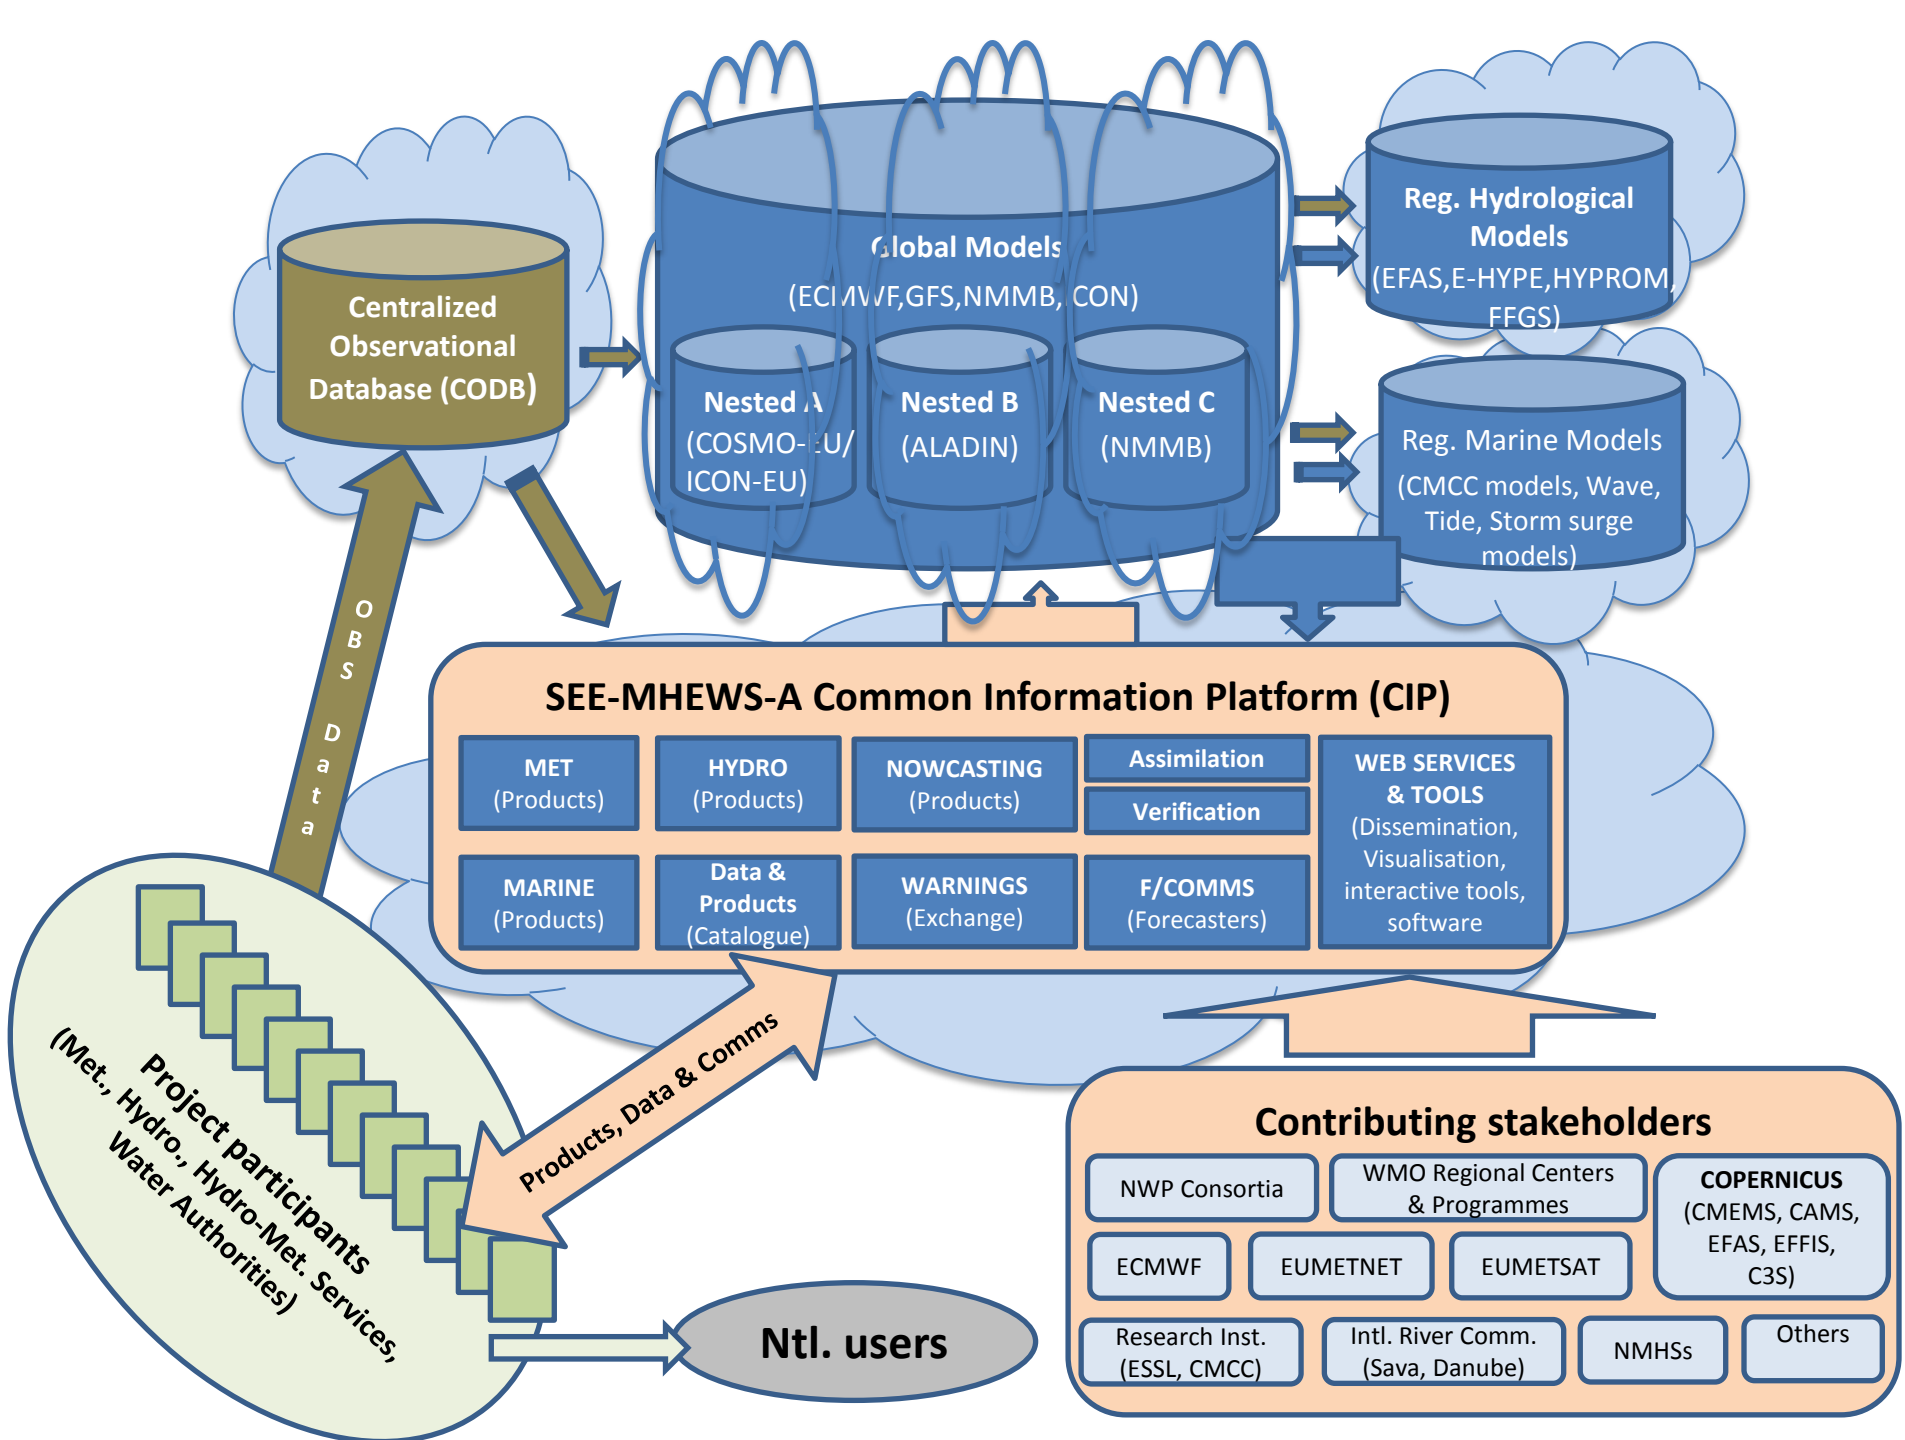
Centralized Observational Database (CODB)

Global Models
(ECMWF,GFS,NMMB, ICON)

Nested A
(COSMO-EU/ ICON-EU)

Nested B
(ALADIN)

Nested C
(NMMB)

Reg. Hydrological Models
(EFAS,E-HYPE,HYPROM, FFGS)

Reg. Marine Models
(CMCC models, Wave, Tide, Storm surge models)

OBS Data

SEE-MHEWS-A Common Information Platform (CIP)

MET (Products)

HYDRO (Products)

NOWCASTING (Products)

Assimilation

Verification

WEB SERVICES & TOOLS (Dissemination, Visualisation, interactive tools, software

MARINE (Products)

Data & Products (Catalogue)

WARNINGS (Exchange)

F/COMMS (Forecasters)

Products, Data & Comms

Project participants
(Met., Hydro., Hydro-Met. Services, Water Authorities)

Ntl. users

Contributing stakeholders

NWP Consortia

WMO Regional Centers & Programmes

COPERNICUS
(CMEMS, CAMS, EFAS, EFFIS, C3S)

ECMWF

EUMETNET

EUMETSAT

Research Inst. (ESSL, CMCC)

Intl. River Comm. (Sava, Danube)

NMHSs

Others